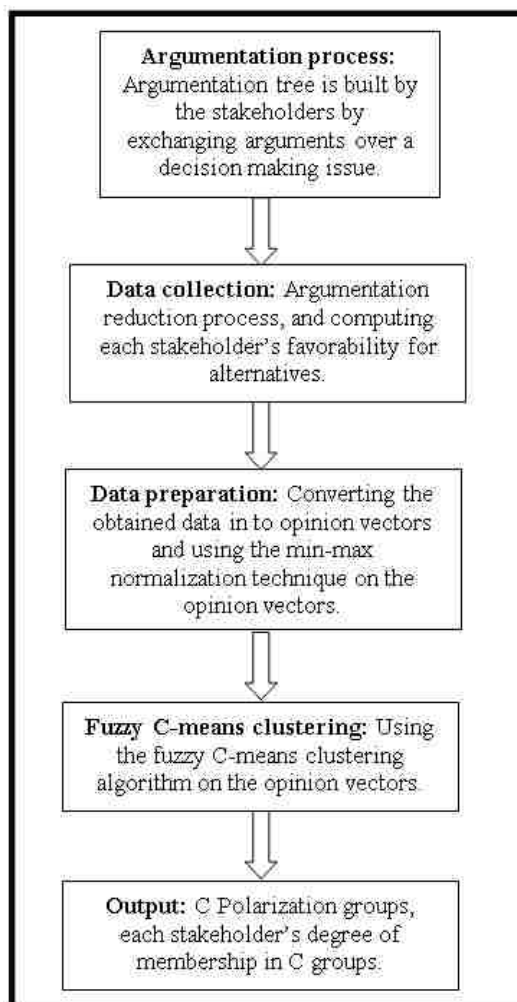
**Argumentation process:** Argumentation tree is built by the stakeholders by exchanging arguments over a decision making issue.

**Data collection:** Argumentation reduction process, and computing each stakeholder's favorability for alternatives.

**Data preparation:** Converting the obtained data in to opinion vectors and using the min-max normalization technique on the opinion vectors.

**Fuzzy C-means clustering:** Using the fuzzy C-means clustering algorithm on the opinion vectors.

**Output:** C Polarization groups, each stakeholder's degree of membership in C groups.